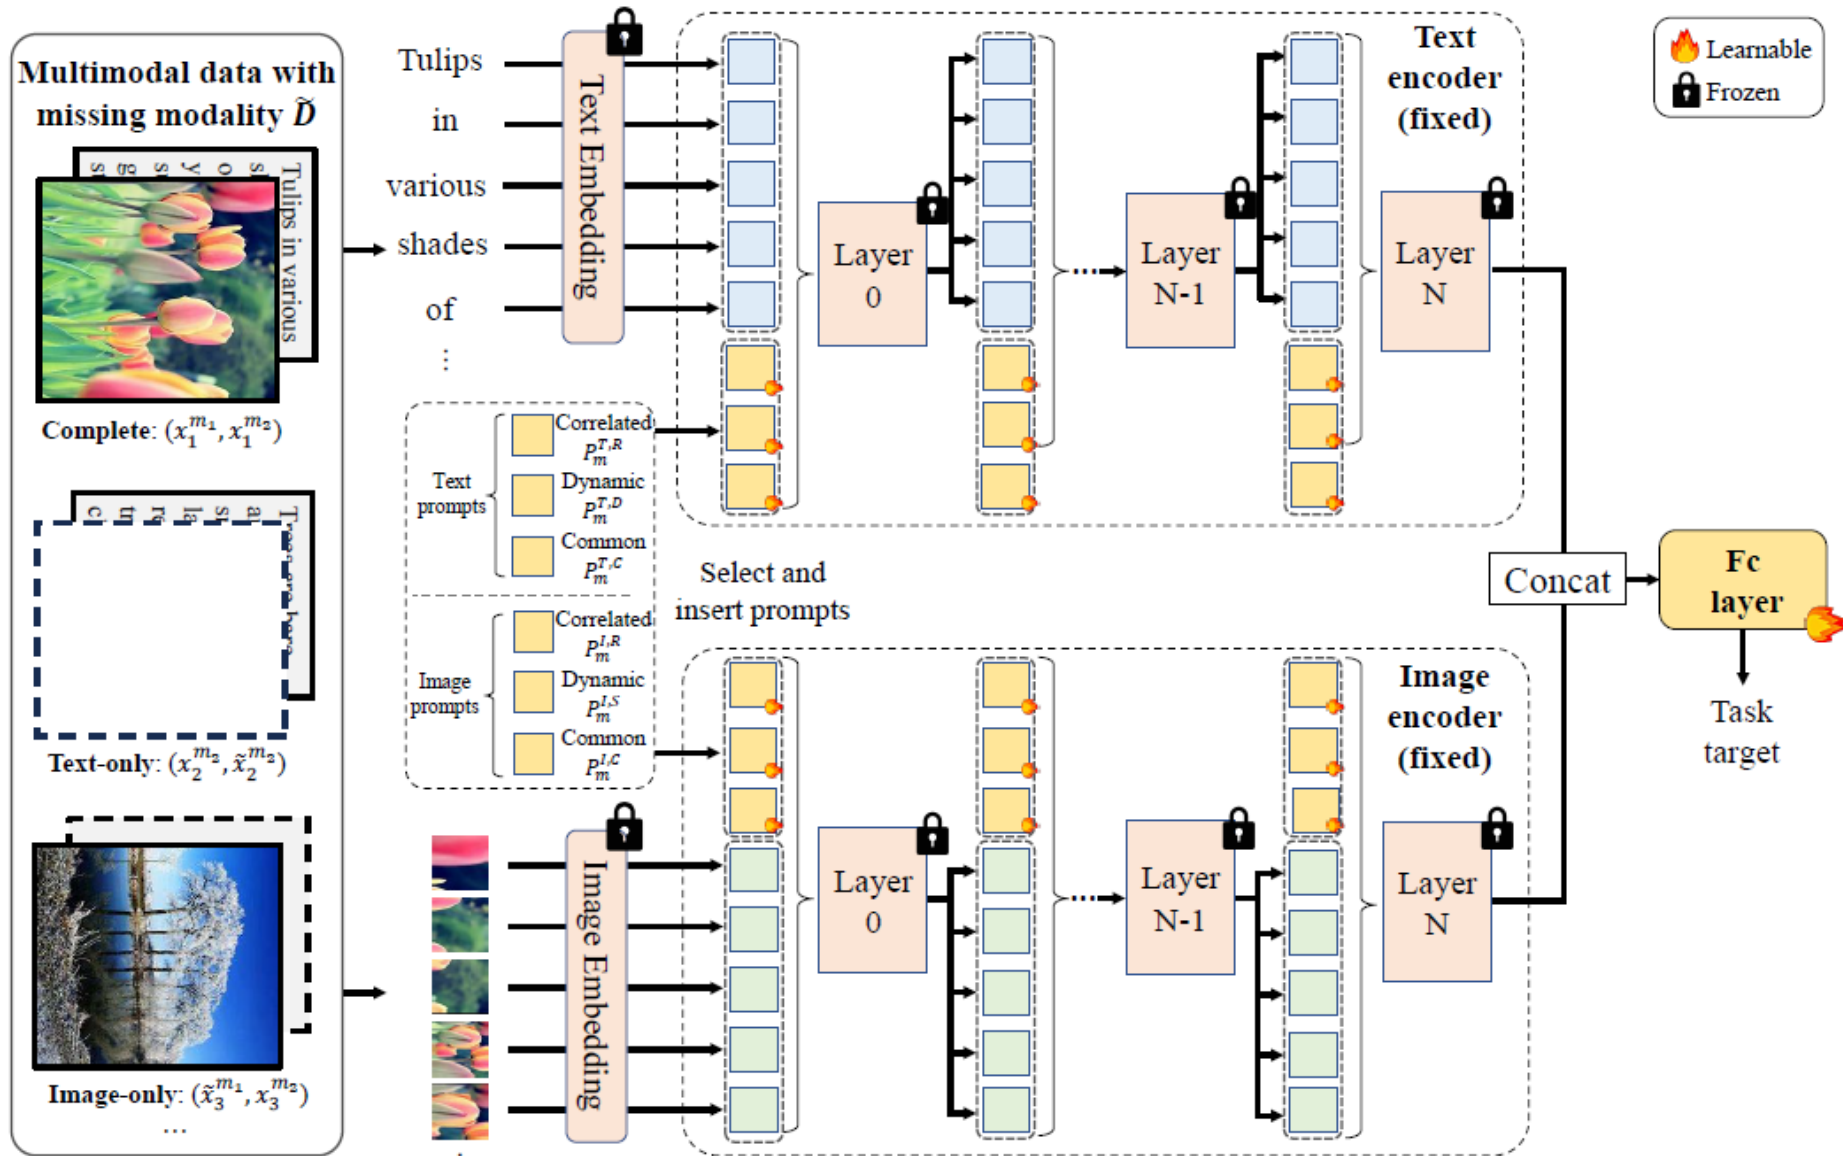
Multimodal data with missing modality $\tilde{D}$

Tulips in various

Complete: $(x_1^{m_1}, x_1^{m_2})$

Text-only: $(x_2^{m_2}, \tilde{x}_2^{m_2})$

Image-only: $(\tilde{x}_3^{m_1}, x_3^{m_2})$

...

Tulips

in

various

shades

of

⋮

Text Embedding

Text prompts

Correlated $P_m^{T,R}$

Dynamic $P_m^{T,D}$

Common $P_m^{T,C}$

Image prompts

Correlated $P_m^{I,R}$

Dynamic $P_m^{I,S}$

Common $P_m^{I,C}$

Image Embedding

Select and insert prompts

Layer 0

Layer N-1

Layer N

Text encoder (fixed)

Layer 0

Layer N-1

Layer N

Image encoder (fixed)

Learnable

Frozen

Concat

Fc layer

Task target